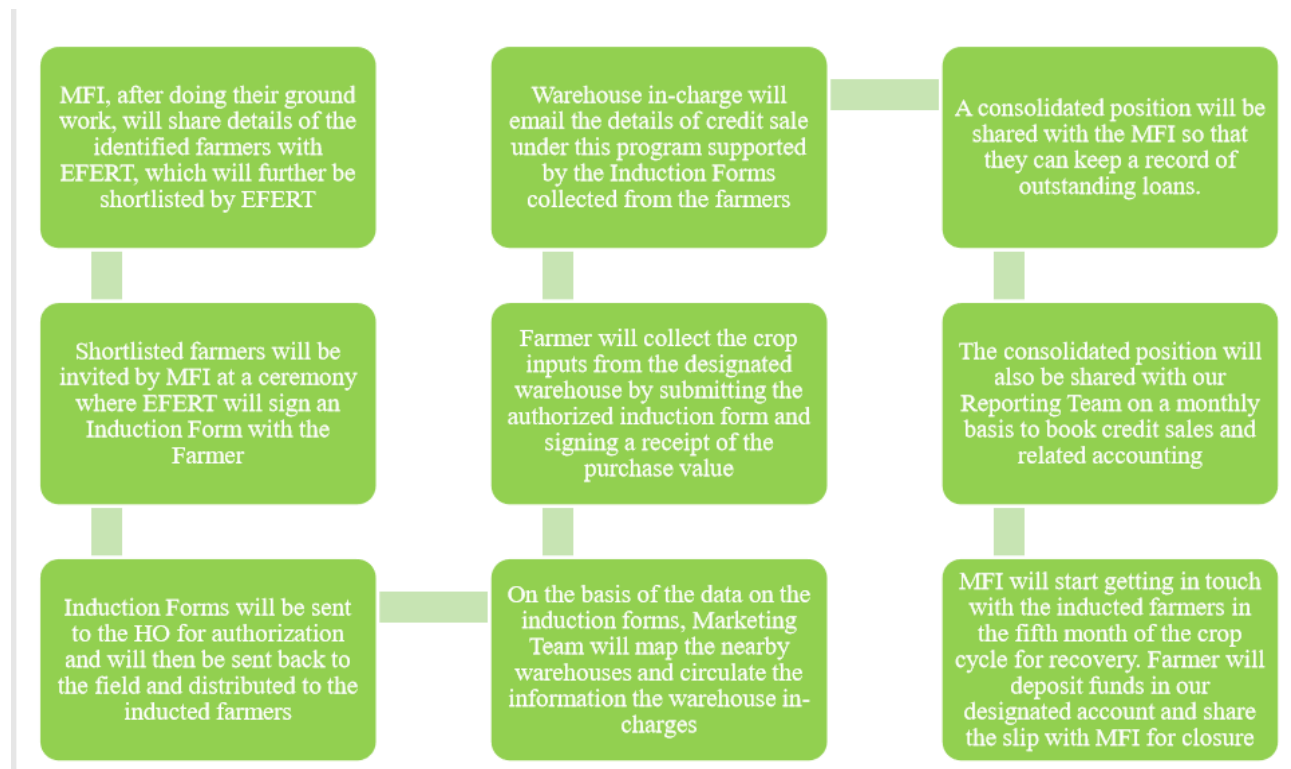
MFI, after doing their ground work, will share details of the identified farmers with EFERT, which will further be shortlisted by EFERT

Shortlisted farmers will be invited by MFI at a ceremony where EFERT will sign an Induction Form with the Farmer

Induction Forms will be sent to the HO for authorization and will then be sent back to the field and distributed to the inducted farmers

On the basis of the data on the induction forms, Marketing Team will map the nearby warehouses and circulate the information the warehouse in-charges

Farmer will collect the crop inputs from the designated warehouse by submitting the authorized induction form and signing a receipt of the purchase value

Warehouse in-charge will email the details of credit sale under this program supported by the Induction Forms collected from the farmers

A consolidated position will be shared with the MFI so that they can keep a record of outstanding loans.

The consolidated position will also be shared with our Reporting Team on a monthly basis to book credit sales and related accounting

MFI will start getting in touch with the inducted farmers in the fifth month of the crop cycle for recovery. Farmer will deposit funds in our designated account and share the slip with MFI for closure